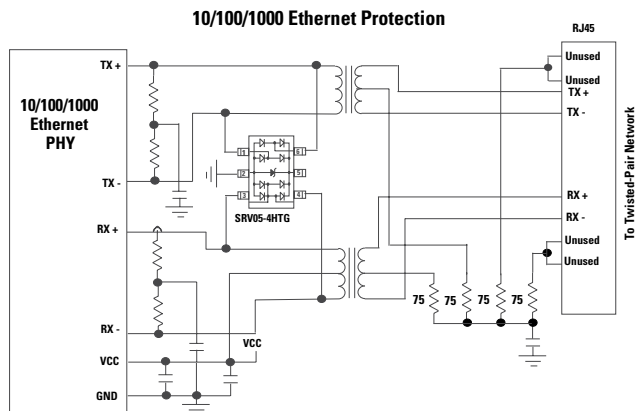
10/100/1000 Ethernet Protection

RJ45

10/100/1000
Ethernet
PHY

TX +
TX -
RX +
RX -
VCC
GND

1
2
3
6
5
4

SRV05-4HTG

VCC

Unused
Unused
TX +
TX -
RX +
RX -
Unused
Unused

75
75
75
75

To Twisted-Pair Network